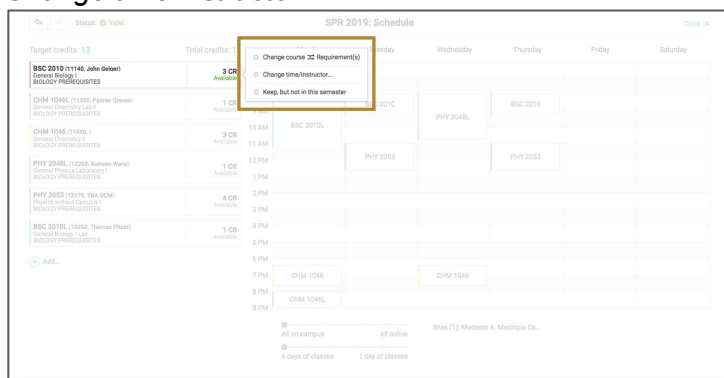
Status: Valid

SPR 2019: Schedule

Close ✕

Target credits: 13

Total credits: 1

Change course ⤮ Requirement(s)

Change time/instructor...

Keep, but not in this semester

Tuesday

Wednesday

Thursday

Friday

Saturday

BSC 2010 (11140, John Geiger)
General Biology I
BIOLOGY PREREQUISITES

3 CR
Available

CHM 1046L (11300, Palmer Graves)
General Chemistry Lab II
BIOLOGY PREREQUISITES

1 CR
Available

CHM 1046 (1146L)
General Chemistry II
BIOLOGY PREREQUISITES

3 CR
Available

PHY 2048L (12253, Xuewen Wang)
General Physics Laboratory I
BIOLOGY PREREQUISITES

1 CR
Available

PHY 2053 (12275, TBA OCM)
Physics without Calculus I
BIOLOGY PREREQUISITES

4 CR
Available

BSC 2010L (13252, Thomas Pitzer)
General Biology I Lab
BIOLOGY PREREQUISITES

1 CR
Available

Add...

10 AM
11 AM
12 PM
1 PM
2 PM
3 PM
4 PM
5 PM
6 PM
7 PM
8 PM
9 PM

BSC 2010L

BSC 2010

PHY 2048L

BSC 2010

PHY 2053

PHY 2053

CHM 1046

CHM 1046

CHM 1046L

All on campus

All online

6 days of classes

1 day of classes

Sites (1): Modesto A. Maidique Ca...